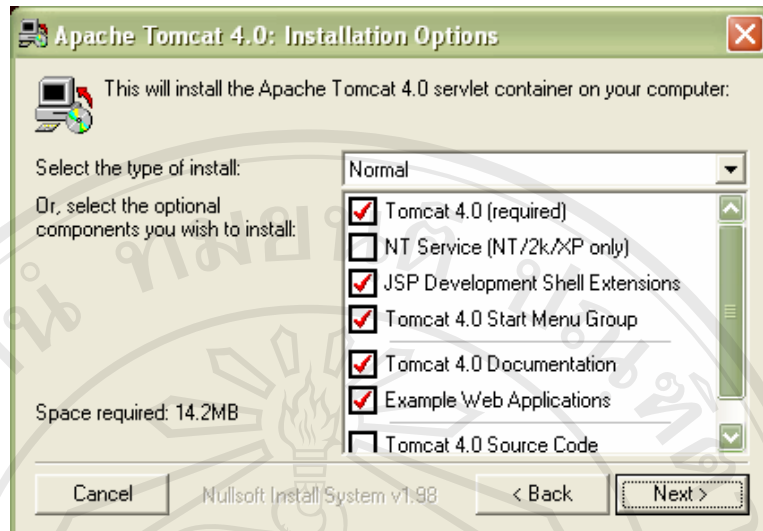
Apache Tomcat 4.0: Installation Options

This will install the Apache Tomcat 4.0 servlet container on your computer:

Select the type of install:
Normal

Or, select the optional components you wish to install:

Tomcat 4.0 (required)
NT Service (NT/2k/XP only)
JSP Development Shell Extensions
Tomcat 4.0 Start Menu Group
Tomcat 4.0 Documentation
Example Web Applications
Tomcat 4.0 Source Code

Space required: 14.2MB

Cancel
Nullsoft Install System v1.98
< Back
Next >

ลิขสิทธิ์มหาวิทยาลัยเชียงใหม่